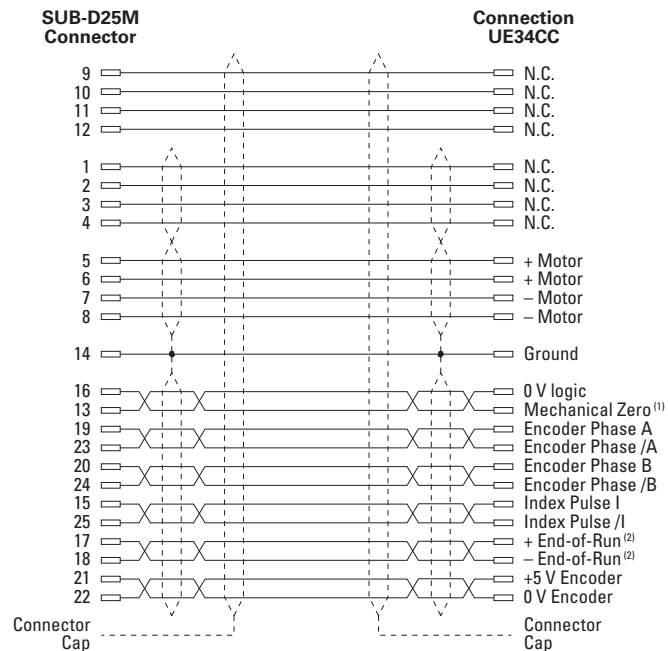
SUB-D25M
Connector

Connection
UE34CC

9
10
11
12

1
2
3
4

5
6
7
8

14

16
13
19
23
20
24
15
25
17
18
21
22

Connector
Cap

N.C.
N.C.
N.C.
N.C.

N.C.
N.C.
N.C.
N.C.

+ Motor
+ Motor
– Motor
– Motor

Ground

0 V logic
Mechanical Zero$^{(1)}$
Encoder Phase A
Encoder Phase /A
Encoder Phase B
Encoder Phase /B
Index Pulse I
Index Pulse /I
+ End-of-Run$^{(2)}$
– End-of-Run$^{(2)}$
+5 V Encoder
0 V Encoder

Connector
Cap